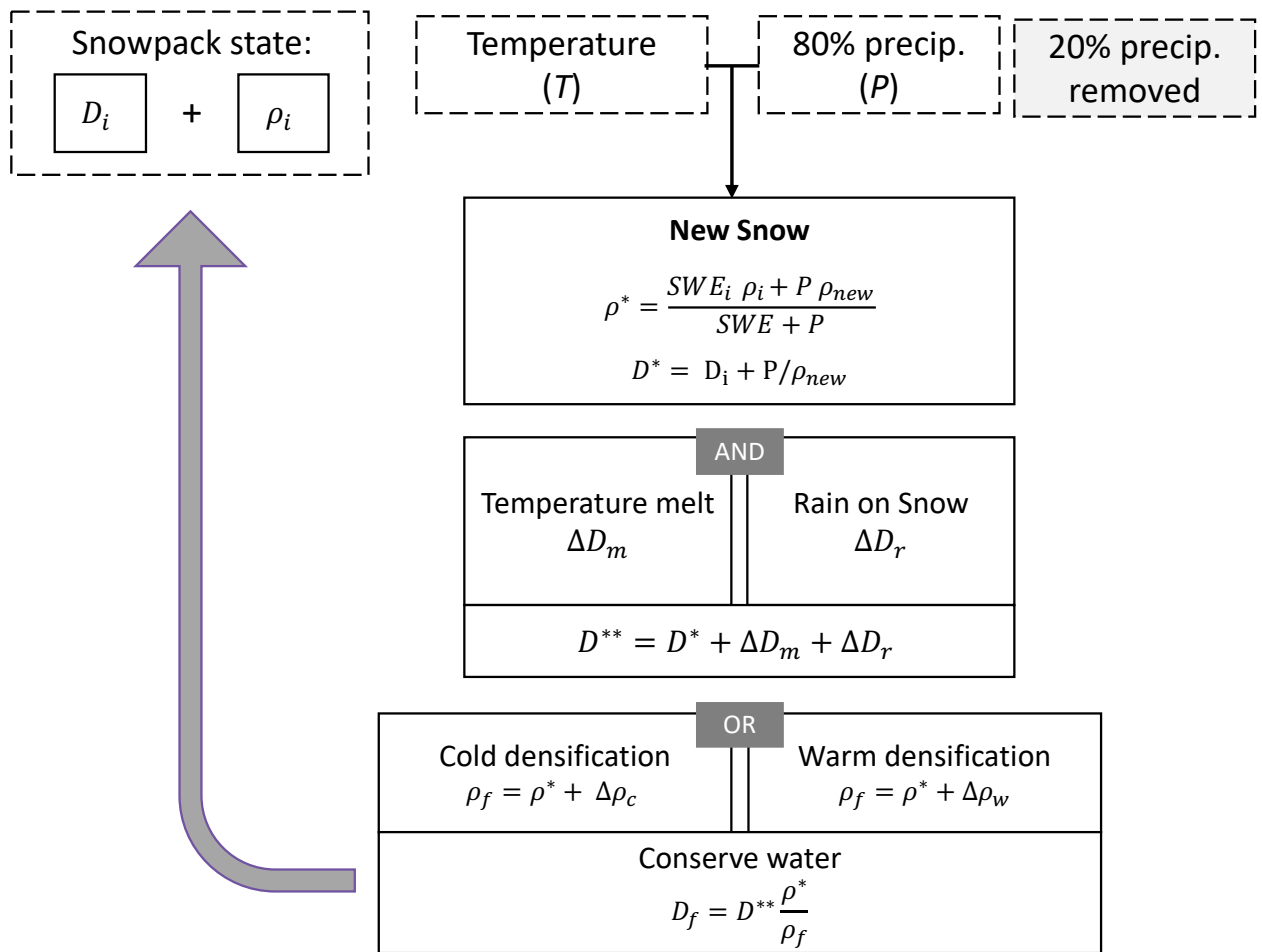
Snowpack state:

$D_i$ + $\rho_i$

Temperature ($T$)

80% precip. ($P$)

20% precip. removed

**New Snow**

$\rho^* = \frac{SWE_i \ \rho_i + P \ \rho_{new}}{SWE + P}$

$D^* = \mathrm{D_i} + \mathrm{P}/\rho_{new}$

AND

Temperature melt $\Delta D_m$

Rain on Snow $\Delta D_r$

$D^{**} = D^* + \Delta D_m + \Delta D_r$

OR

Cold densification $\rho_f = \rho^* + \Delta\rho_c$

Warm densification $\rho_f = \rho^* + \Delta\rho_w$

Conserve water

$D_f = D^{**}\frac{\rho^*}{\rho_f}$